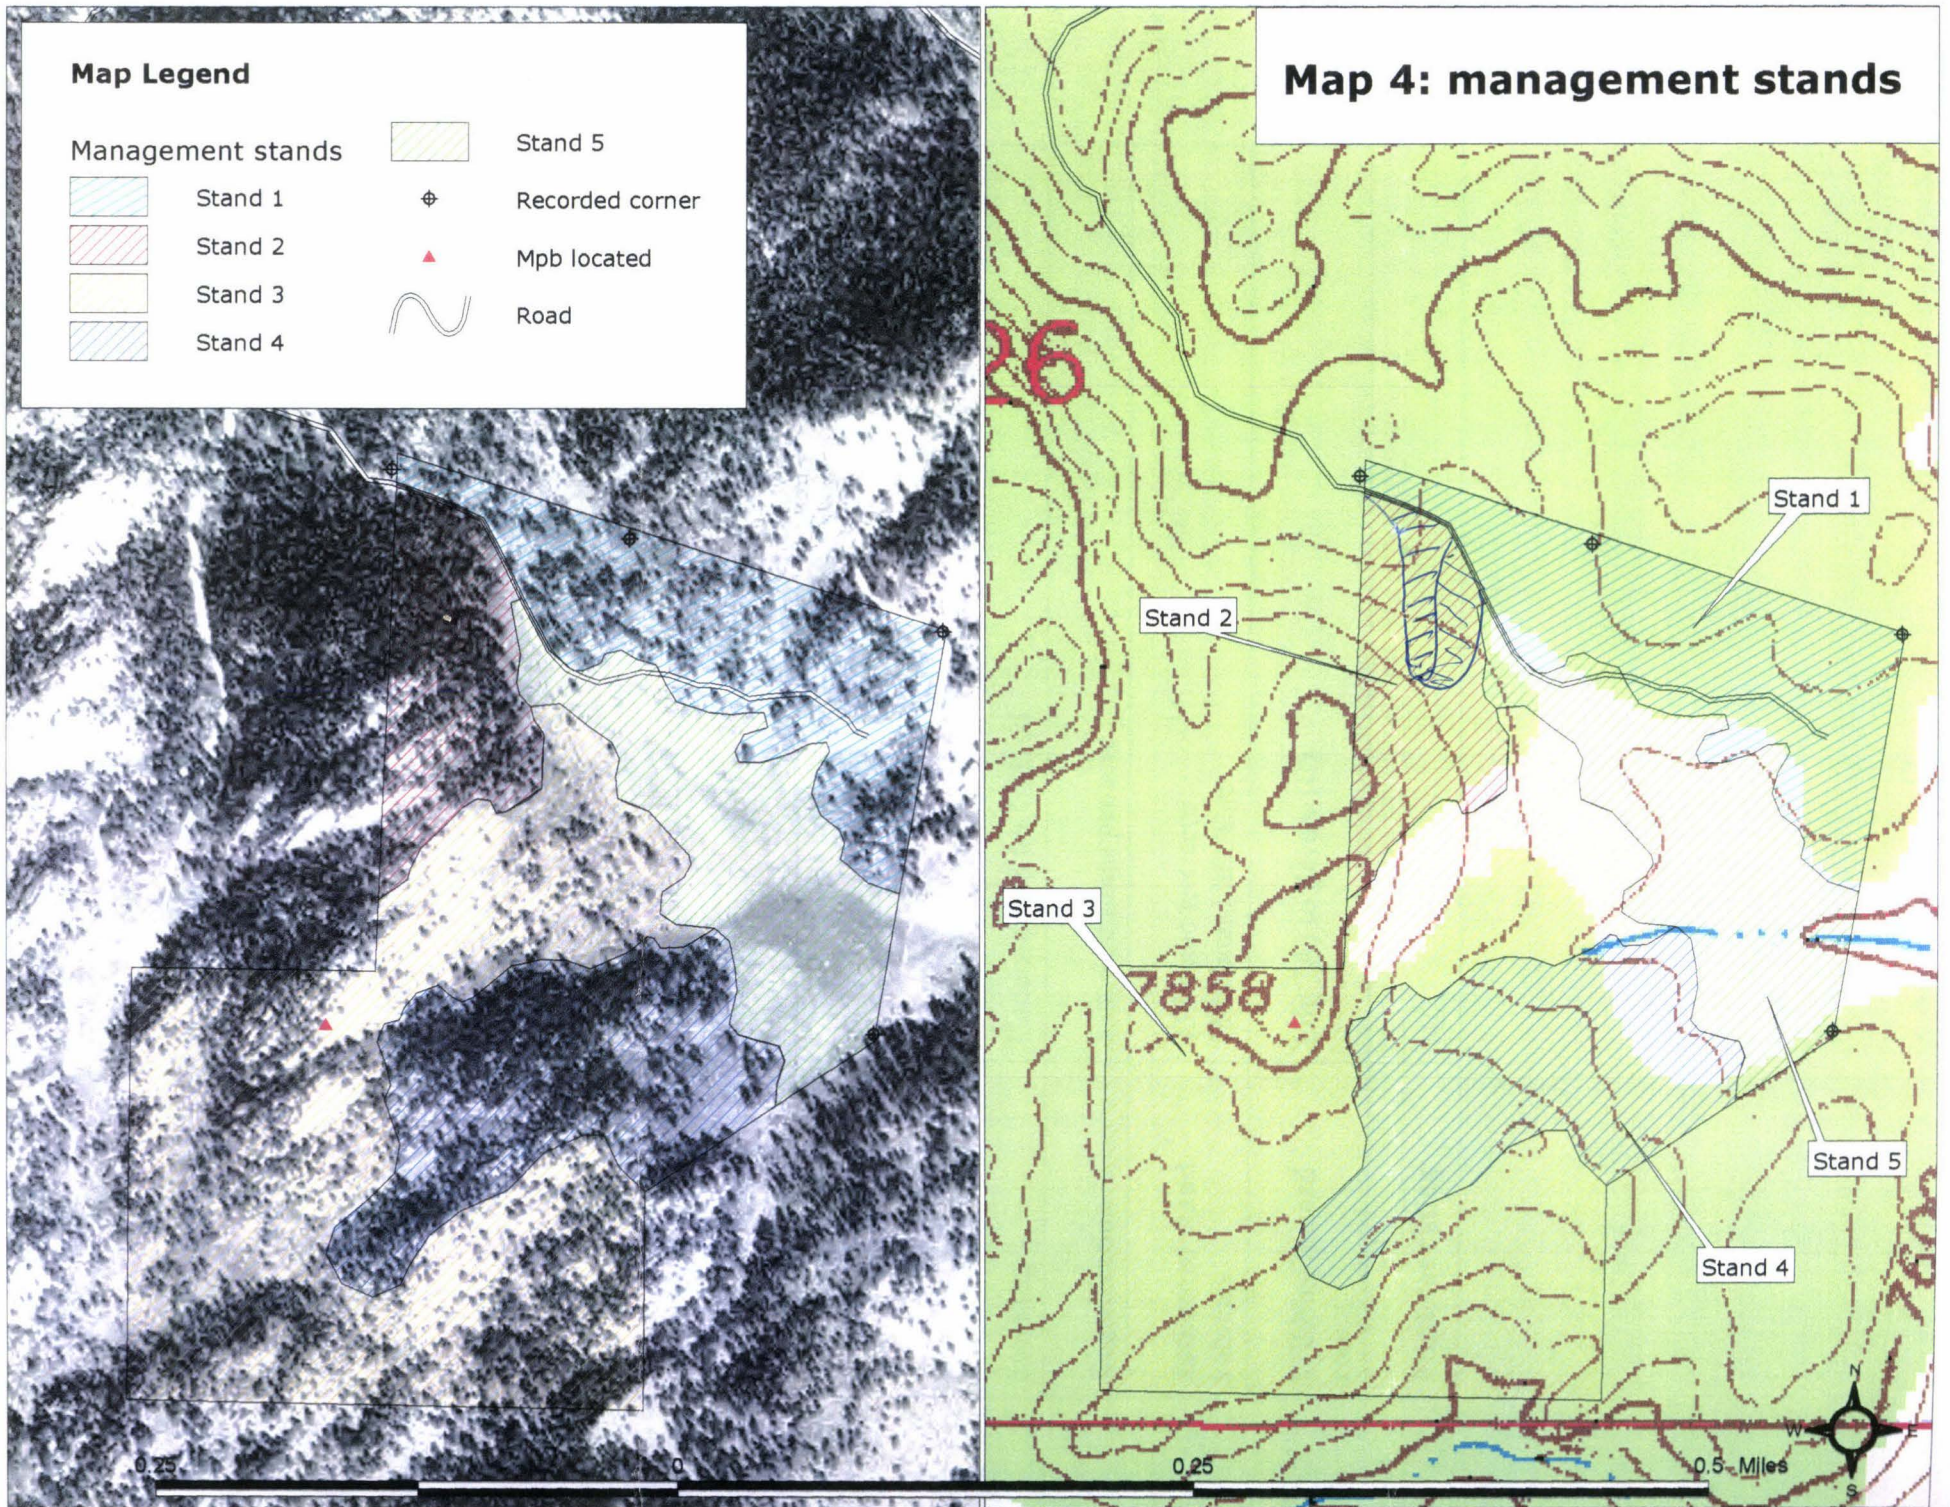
Map Legend

Management stands

Stand 1

Stand 2

Stand 3

Stand 4

Stand 5

Recorded corner

Mpb located

Road

Map 4: management stands

26

Stand 1

Stand 2

Stand 3

7858

Stand 5

Stand 4

N

W

E

S

0.25

0

0.25

0.5 Miles